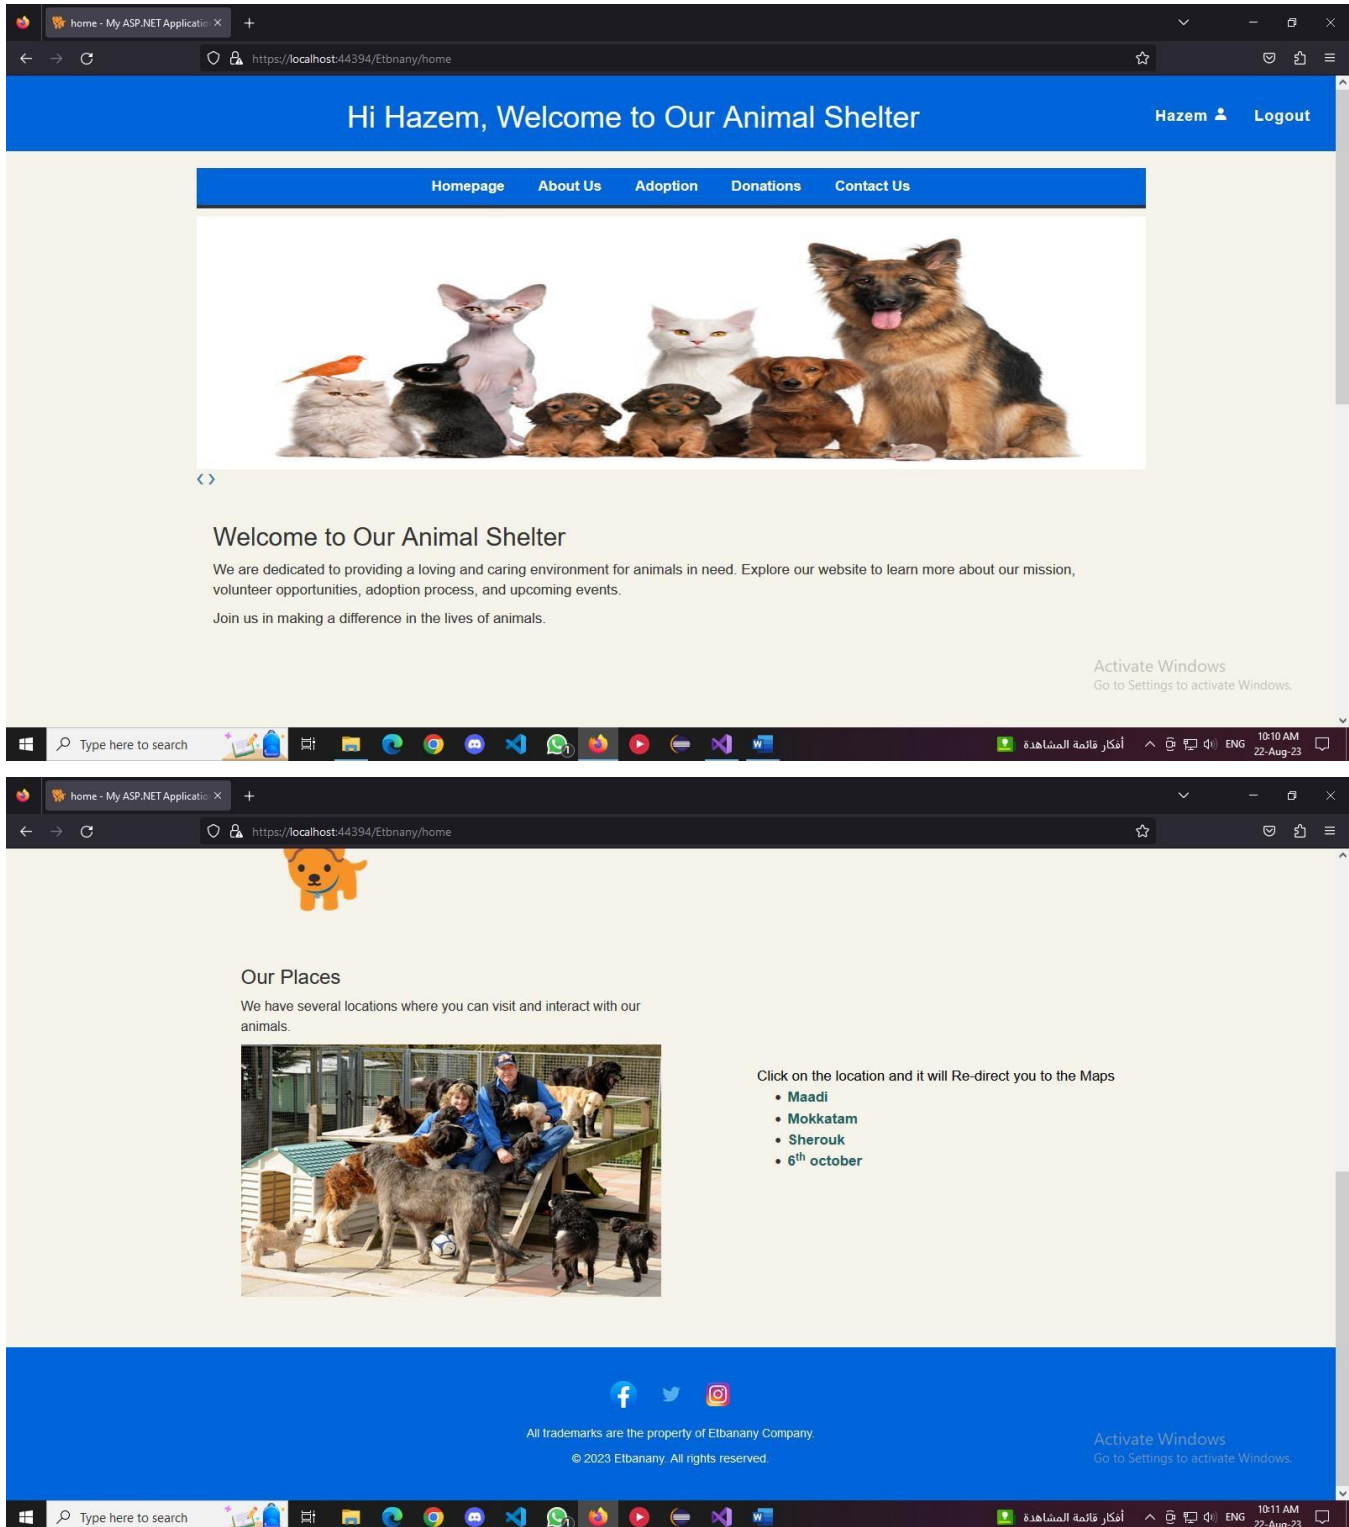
home - My ASP.NET Applicatio ×
https://localhost:44394/Etbnany/home

Hi Hazem, Welcome to Our Animal Shelter

Hazem Logout

Homepage About Us Adoption Donations Contact Us

‹ ›

Welcome to Our Animal Shelter

We are dedicated to providing a loving and caring environment for animals in need. Explore our website to learn more about our mission, volunteer opportunities, adoption process, and upcoming events.

Join us in making a difference in the lives of animals.

Activate Windows
Go to Settings to activate Windows.

Type here to search
أفكار قائمة المشاهدة ENG 10:10 AM 22-Aug-23

home - My ASP.NET Applicatio ×
https://localhost:44394/Etbnany/home

Our Places

We have several locations where you can visit and interact with our animals.

Click on the location and it will Re-direct you to the Maps
• Maadi
• Mokkatam
• Sherouk
• $6^{th}$ october

All trademarks are the property of Etbanany Company.

© 2023 Etbanany. All rights reserved.

Activate Windows
Go to Settings to activate Windows.

Type here to search
أفكار قائمة المشاهدة ENG 10:11 AM 22-Aug-23